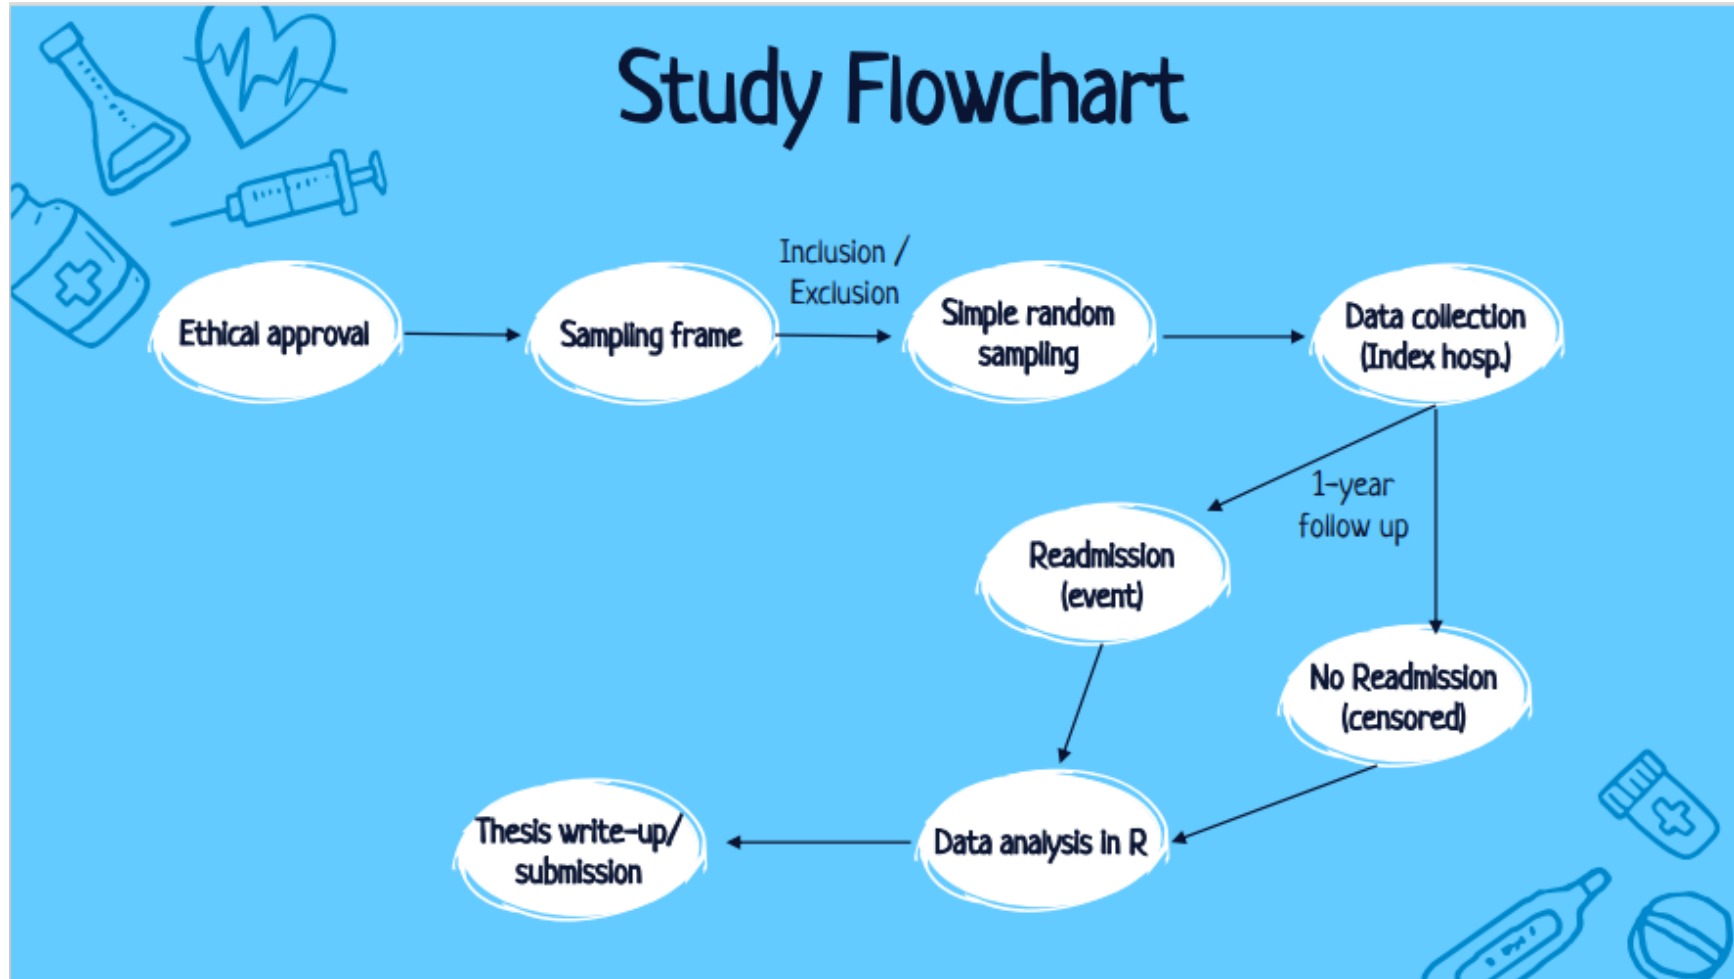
Study Flowchart

Ethical approval

Sampling frame

Inclusion / Exclusion

Simple random sampling

Data collection (Index hosp.)

1-year follow up

Readmission (event)

No Readmission (censored)

Data analysis in R

Thesis write-up/ submission